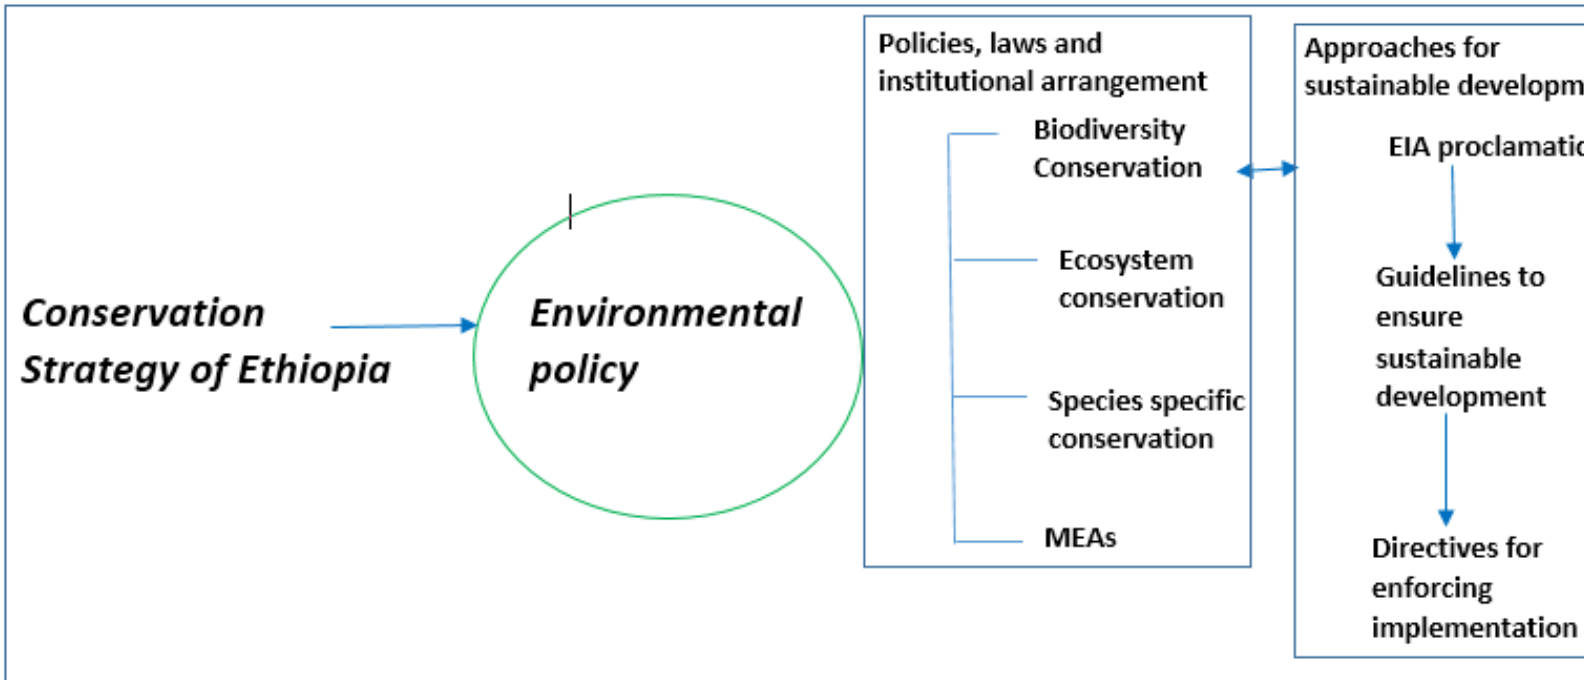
Conservation Strategy of Ethiopia

Environmental policy

Policies, laws and institutional arrangement

Biodiversity Conservation

Ecosystem conservation

Species specific conservation

MEAs

Approaches for sustainable developm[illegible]

EIA proclamati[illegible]

Guidelines to ensure sustainable development

Directives for enforcing implementation